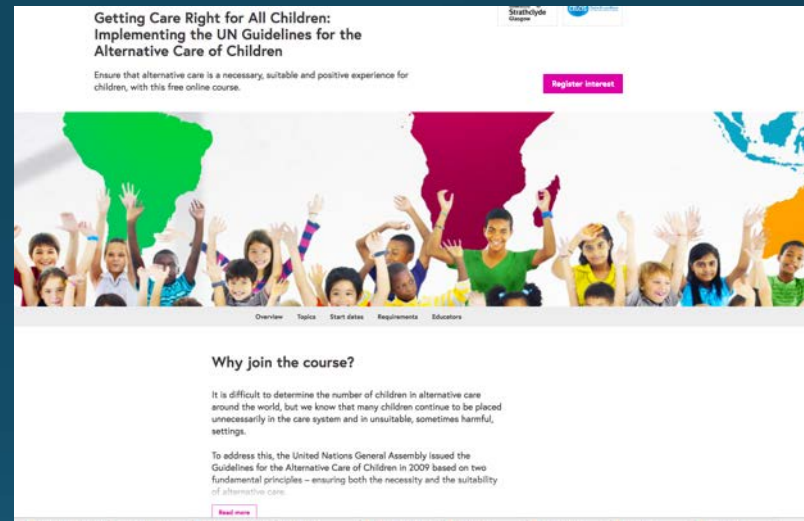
Getting Care Right for All Children: Implementing the UN Guidelines for the Alternative Care of Children

Strathclyde Glasgow

Ensure that alternative care is a necessary, suitable and positive experience for children, with this free online course.

Register interest

Overview Topics Start dates Requirements Educators

Why join the course?

It is difficult to determine the number of children in alternative care around the world, but we know that many children continue to be placed unnecessarily in the care system and in unsuitable, sometimes harmful, settings.

To address this, the United Nations General Assembly issued the Guidelines for the Alternative Care of Children in 2009 based on two fundamental principles – ensuring both the necessity and the suitability of alternative care.

Read more